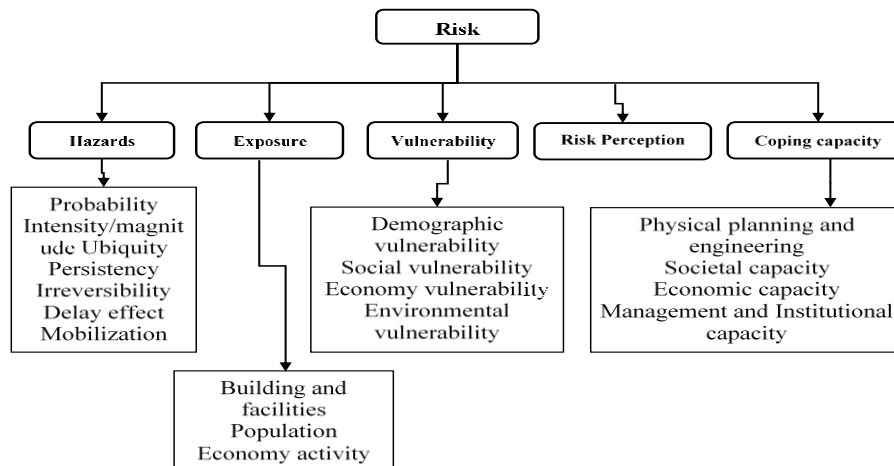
Risk

Hazards

Exposure

Vulnerability

Risk Perception

Coping capacity

Probability
Intensity/magnit ude Ubiquity
Persistency
Irreversibility
Delay effect
Mobilization

Demographic vulnerability
Social vulnerability
Economy vulnerability
Environmental vulnerability

Physical planning and engineering
Societal capacity
Economic capacity
Management and Institutional capacity

Building and facilities
Population
Economy activity